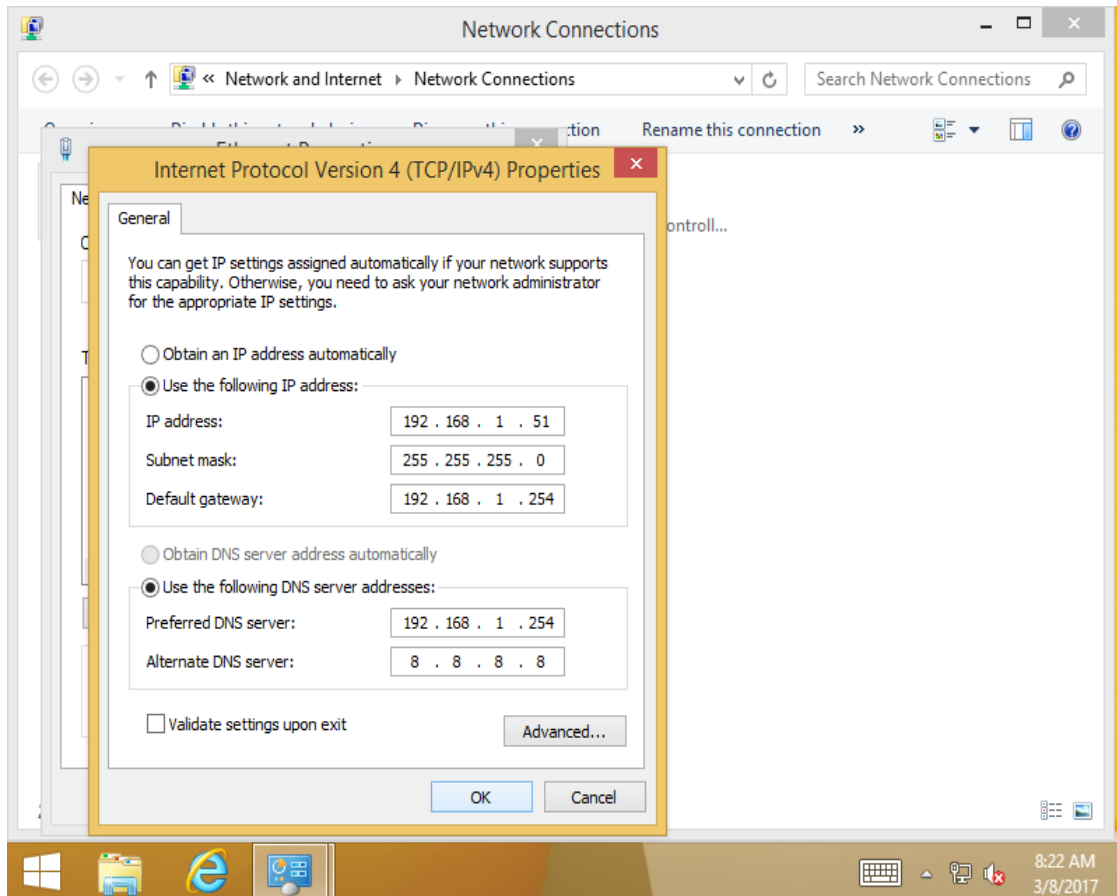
Network Connections

« Network and Internet › Network Connections

Search Network Connections

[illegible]ction Rename this connection »

Ne

ontroll...

Internet Protocol Version 4 (TCP/IPv4) Properties

General

You can get IP settings assigned automatically if your network supports this capability. Otherwise, you need to ask your network administrator for the appropriate IP settings.

Obtain an IP address automatically

Use the following IP address:

| | |
|---|---|
| IP address: | 192 . 168 . 1 . 51 |
| Subnet mask: | 255 . 255 . 255 . 0 |
| Default gateway: | 192 . 168 . 1 . 254 |

Obtain DNS server address automatically

Use the following DNS server addresses:

| | |
|---|---|
| Preferred DNS server: | 192 . 168 . 1 . 254 |
| Alternate DNS server: | 8 . 8 . 8 . 8 |

Validate settings upon exit

Advanced...

OK Cancel

8:22 AM
3/8/2017